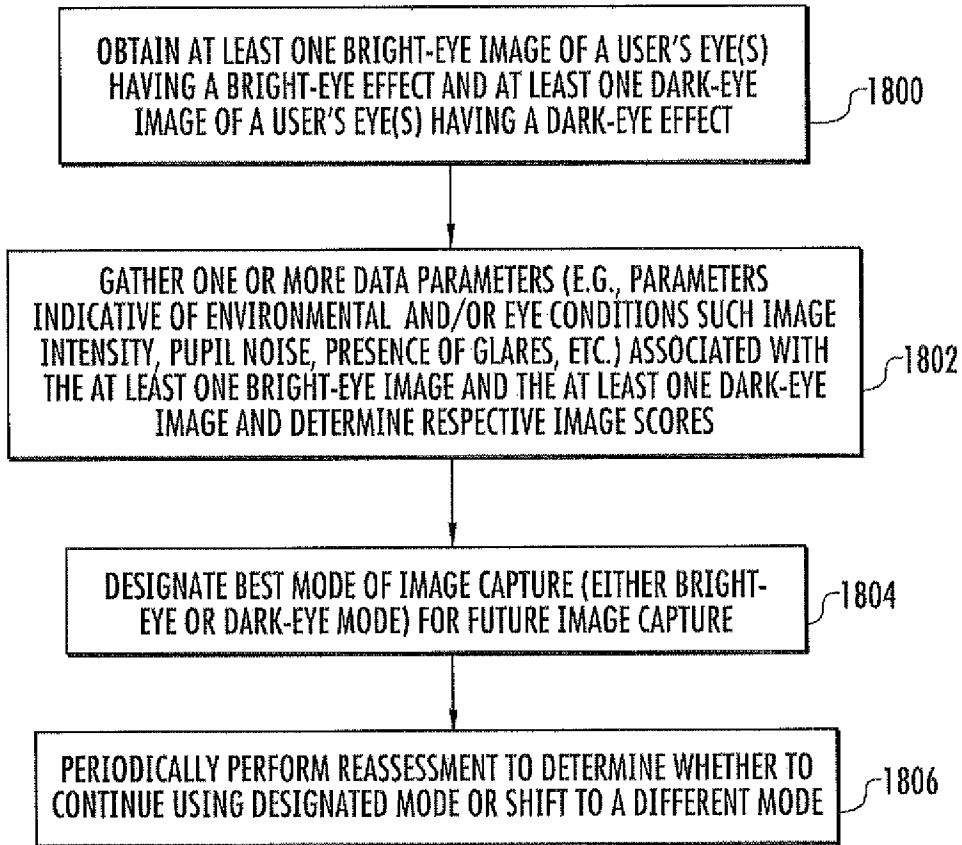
OBTAIN AT LEAST ONE BRIGHT-EYE IMAGE OF A USER'S EYE(S) HAVING A BRIGHT-EYE EFFECT AND AT LEAST ONE DARK-EYE IMAGE OF A USER'S EYE(S) HAVING A DARK-EYE EFFECT

1800

GATHER ONE OR MORE DATA PARAMETERS (E.G., PARAMETERS INDICATIVE OF ENVIRONMENTAL AND/OR EYE CONDITIONS SUCH IMAGE INTENSITY, PUPIL NOISE, PRESENCE OF GLARES, ETC.) ASSOCIATED WITH THE AT LEAST ONE BRIGHT-EYE IMAGE AND THE AT LEAST ONE DARK-EYE IMAGE AND DETERMINE RESPECTIVE IMAGE SCORES

1802

DESIGNATE BEST MODE OF IMAGE CAPTURE (EITHER BRIGHT-EYE OR DARK-EYE MODE) FOR FUTURE IMAGE CAPTURE

1804

PERIODICALLY PERFORM REASSESSMENT TO DETERMINE WHETHER TO CONTINUE USING DESIGNATED MODE OR SHIFT TO A DIFFERENT MODE

1806